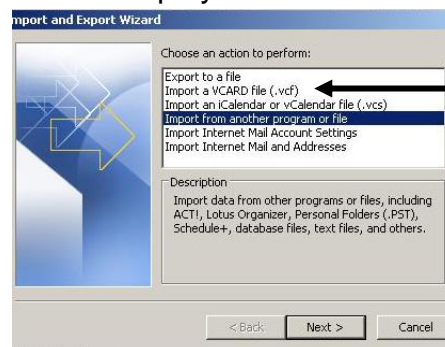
mport and Export Wizard

Choose an action to perform:

Export to a file
Import a VCARD file (.vcf)
Import an iCalendar or vCalendar file (.vcs)
Import from another program or file
Import Internet Mail Account Settings
Import Internet Mail and Addresses

Description

Import data from other programs or files, including ACT!, Lotus Organizer, Personal Folders (.PST), Schedule+, database files, text files, and others.

< Back
Next >
Cancel